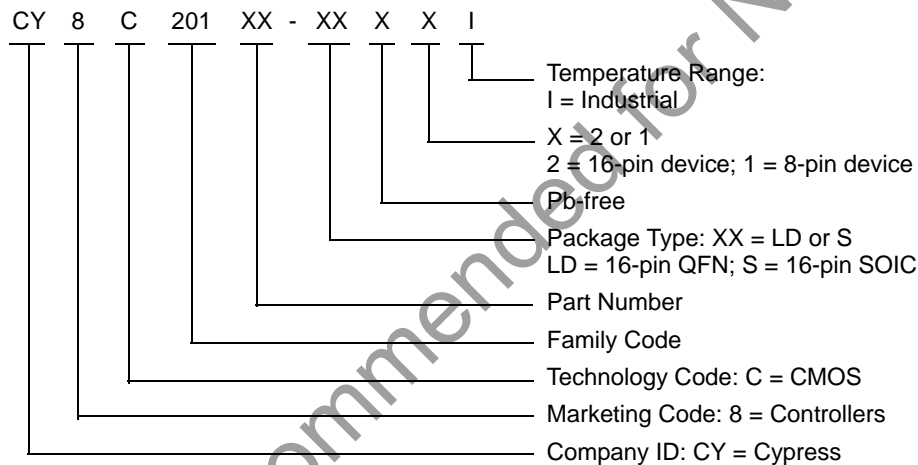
CY 8 C 201 XX - XX X X I

Temperature Range:
I = Industrial

X = 2 or 1
2 = 16-pin device; 1 = 8-pin device

Pb-free

Package Type: XX = LD or S
LD = 16-pin QFN; S = 16-pin SOIC

Part Number

Family Code

Technology Code: C = CMOS

Marketing Code: 8 = Controllers

Company ID: CY = Cypress

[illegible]ommended for N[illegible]